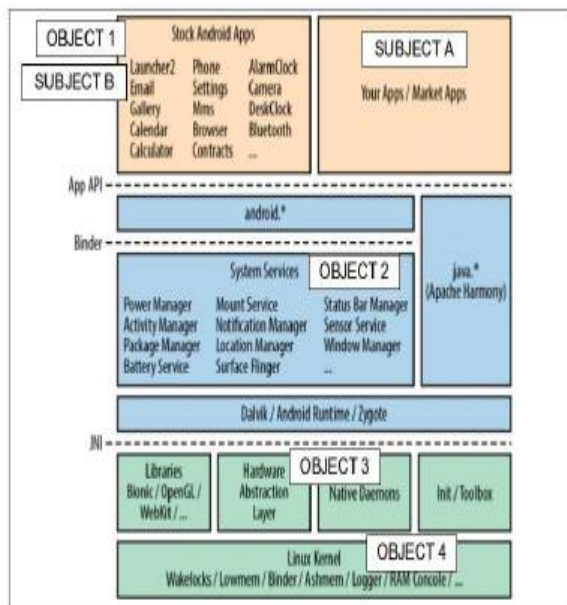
OBJECT 1

Stock Android Apps

SUBJECT B

Launcher2 Phone AlarmClock
Email Settings Camera
Gallery Mms DeskClock
Calendar Browser Bluetooth
Calculator Contracts ...

SUBJECT A

Your Apps / Market Apps

App API

android.*

Binder

System Services

OBJECT 2

Power Manager Mount Service Status Bar Manager
Activity Manager Notification Manager Sensor Service
Package Manager Location Manager Window Manager
Battery Service Surface Flinger ...

java.*
(Apache Harmony)

Dalvik / Android Runtime / Zygote

JNI

Libraries
Bionic / OpenGL / WebKit / ...

Hardware Abstraction Layer

OBJECT 3

Native Daemons

Init / Toolbox

Linux Kernel

OBJECT 4

Wakelocks / Lowmem / Binder / Ashmem / Logger / RAM Console / ...